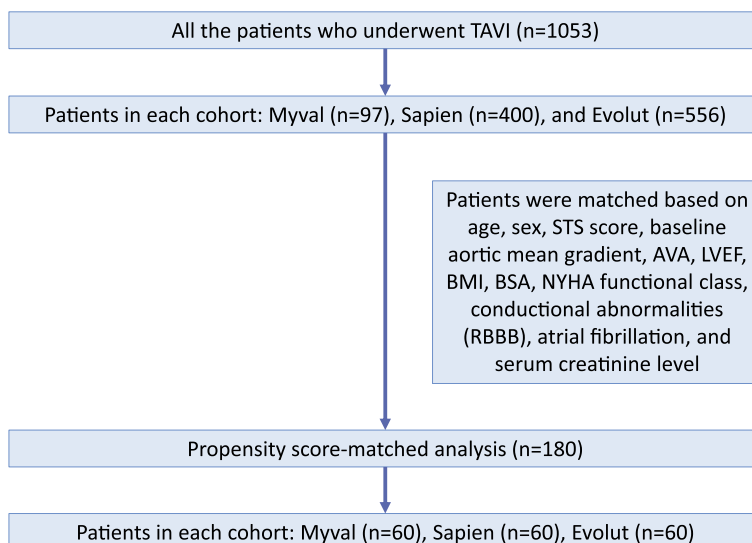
All the patients who underwent TAVI (n=1053)

Patients in each cohort: Myval (n=97), Sapien (n=400), and Evolut (n=556)

Patients were matched based on age, sex, STS score, baseline aortic mean gradient, AVA, LVEF, BMI, BSA, NYHA functional class, conductional abnormalities (RBBB), atrial fibrillation, and serum creatinine level

Propensity score-matched analysis (n=180)

Patients in each cohort: Myval (n=60), Sapien (n=60), Evolut (n=60)